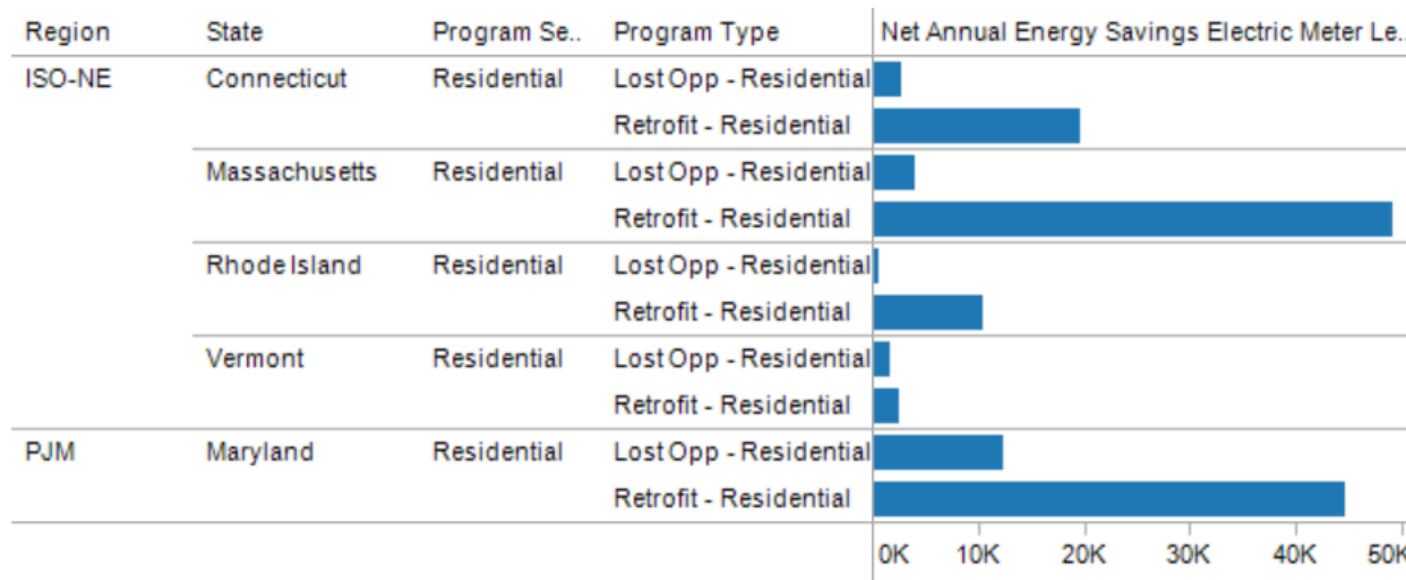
| Region | State | Program Se.. | Program Type | Net Annual Energy Savings Electric Meter Le.. |
|---|---|---|---|---|
| ISO-NE | Connecticut | Residential | Lost Opp - Residential | |
| | | | Retrofit - Residential | |
| | Massachusetts | Residential | Lost Opp - Residential | |
| | | | Retrofit - Residential | |
| | Rhode Island | Residential | Lost Opp - Residential | |
| | | | Retrofit - Residential | |
| | Vermont | Residential | Lost Opp - Residential | |
| | | | Retrofit - Residential | |
| PJM | Maryland | Residential | Lost Opp - Residential | |
| | | | Retrofit - Residential | |

0K 10K 20K 30K 40K 50K